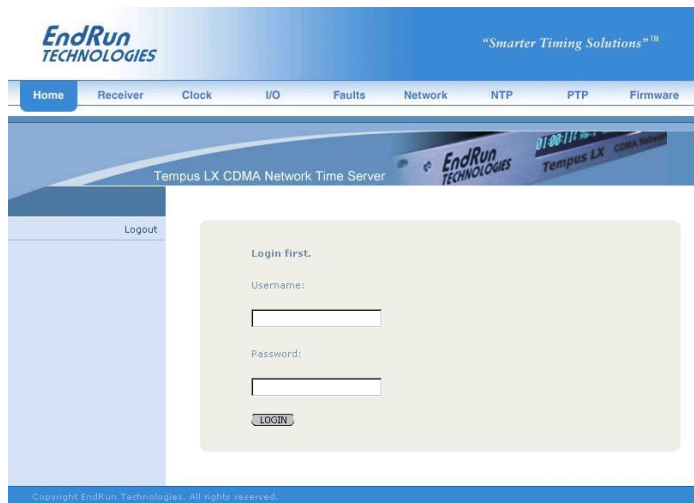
EndRun TECHNOLOGIES

"Smarter Timing Solutions"™

Home Receiver Clock I/O Faults Network NTP PTP Firmware

Tempus LX CDMA Network Time Server

EndRun TECHNOLOGIES Tempus LX CDMA Network

Logout

Login first.

Username:

Password:

LOGIN

Copyright EndRun Technologies. All rights reserved.